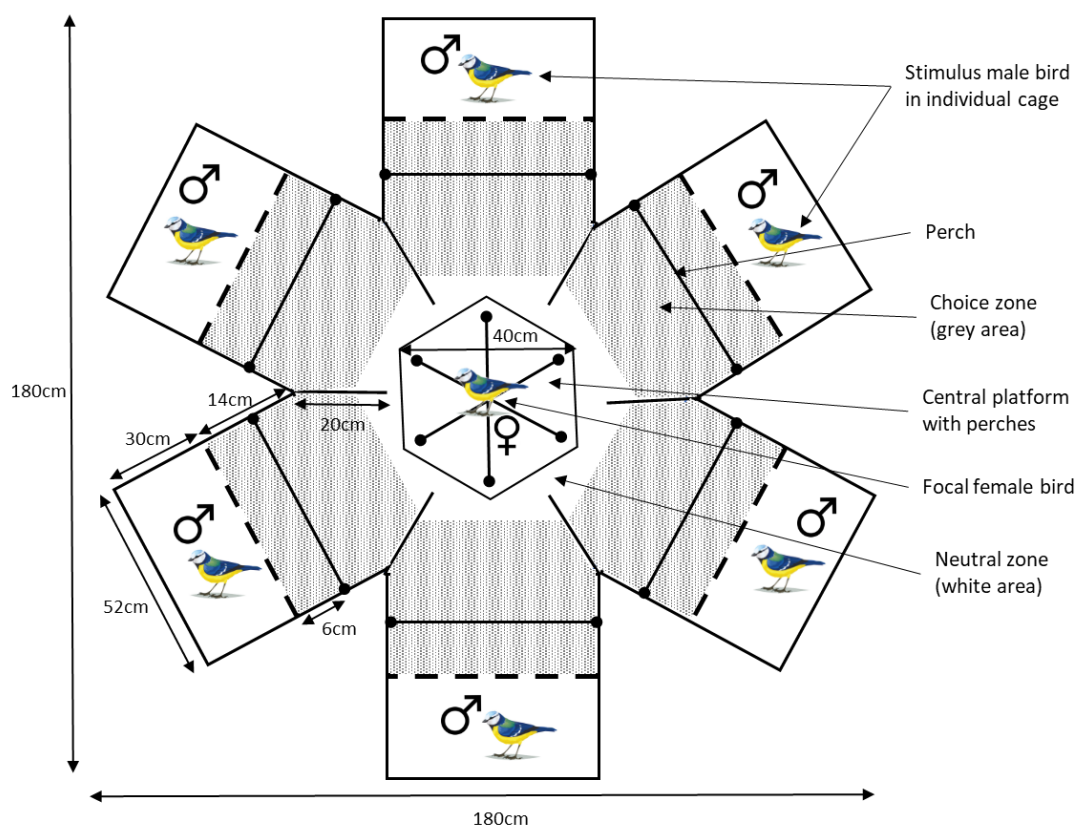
♂

♂

♂

Stimulus male bird in individual cage

Perch

Choice zone (grey area)

40cm

180cm

Central platform with perches

14cm

20cm

♀

30cm

Focal female bird

♂

♂

Neutral zone (white area)

52cm

6cm

♂

180cm